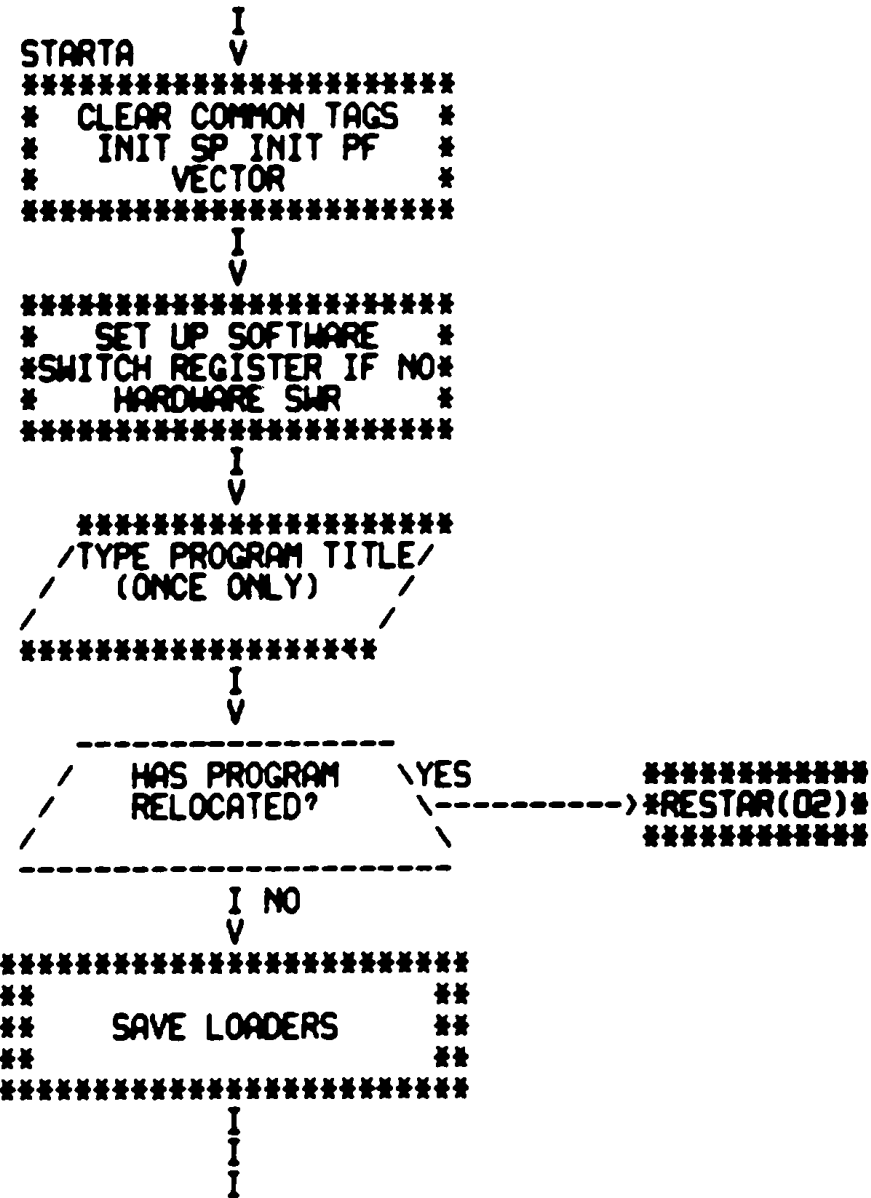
I
STARTA V
**********************
* CLEAR COMMON TAGS *
* INIT SP INIT PF *
* VECTOR *
**********************
I
V
**********************
* SET UP SOFTWARE *
*SWITCH REGISTER IF NO*
* HARDWARE SWR *
**********************
I
V
*******************
/TYPE PROGRAM TITLE/
/ (ONCE ONLY) /
/ /
*******************
I
V
----------------
/ HAS PROGRAM \YES
/ RELOCATED? \----------->*RESTAR(02)*
/ \
--------------------
I NO
V
**********************
** **
** SAVE LOADERS **
** **
**********************
I
I
I